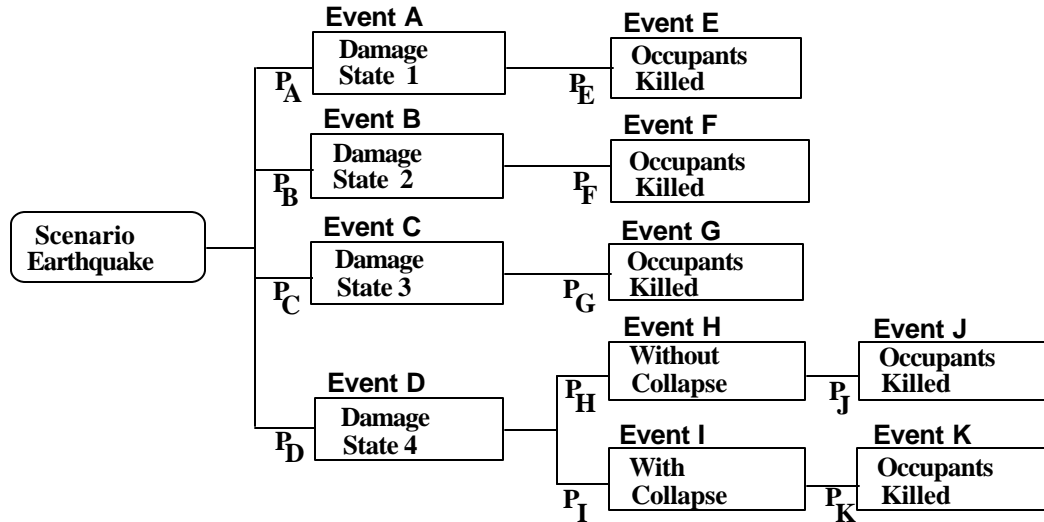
Scenario Earthquake

$P_A$
Event A
Damage State 1

$P_E$
Event E
Occupants Killed

$P_B$
Event B
Damage State 2

$P_F$
Event F
Occupants Killed

$P_C$
Event C
Damage State 3

$P_G$
Event G
Occupants Killed

$P_D$
Event D
Damage State 4

$P_H$
Event H
Without Collapse

$P_J$
Event J
Occupants Killed

$P_I$
Event I
With Collapse

$P_K$
Event K
Occupants Killed